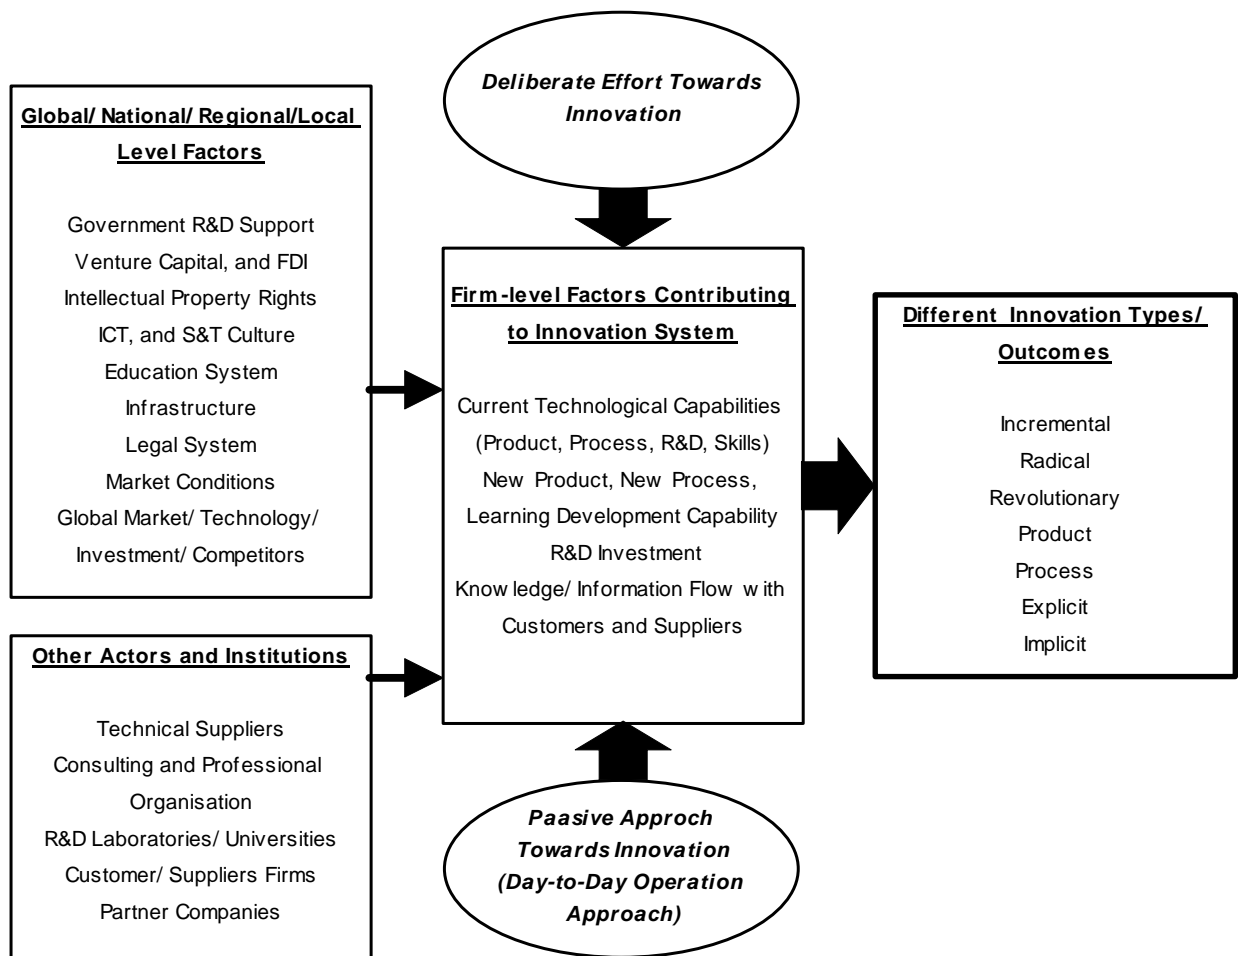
Deliberate Effort Towards Innovation

Global/ National/ Regional/Local Level Factors

Government R&D Support
Venture Capital, and FDI
Intellectual Property Rights
ICT, and S&T Culture
Education System
Infrastructure
Legal System
Market Conditions
Global Market/ Technology/ Investment/ Competitors

Firm-level Factors Contributing to Innovation System

Current Technological Capabilities (Product, Process, R&D, Skills)
New Product, New Process, Learning Development Capability
R&D Investment
Knowledge/ Information Flow with Customers and Suppliers

Different Innovation Types/ Outcomes

Incremental
Radical
Revolutionary
Product
Process
Explicit
Implicit

Other Actors and Institutions

Technical Suppliers
Consulting and Professional Organisation
R&D Laboratories/ Universities
Customer/ Suppliers Firms
Partner Companies

Paasive Approch Towards Innovation (Day-to-Day Operation Approach)